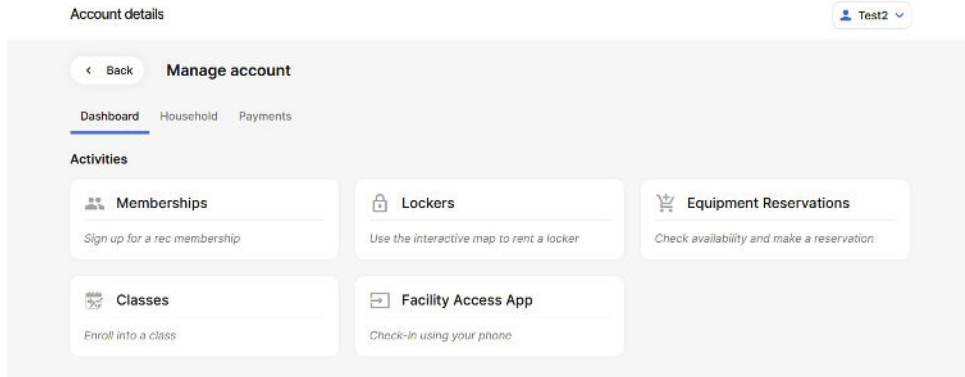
Account details

Test2

Back

Manage account

Dashboard Household Payments

Activities

Memberships

Sign up for a rec membership

Lockers

Use the interactive map to rent a locker

Equipment Reservations

Check availability and make a reservation

Classes

Enroll into a class

Facility Access App

Check-in using your phone